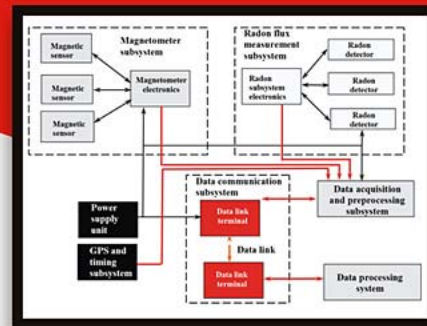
Magnetometer subsystem

Magnetic sensor

Magnetic sensor

Magnetic sensor

Magnetometer electronics

Radon flux measurement subsystem

Radon subsystem electronics

Radon detector

Radon detector

Radon detector

Data communication subsystem

Data acquisition and preprocessing subsystem

Power supply unit

Data link terminal

Data link

GPS and timing subsystem

Data link terminal

Data processing system